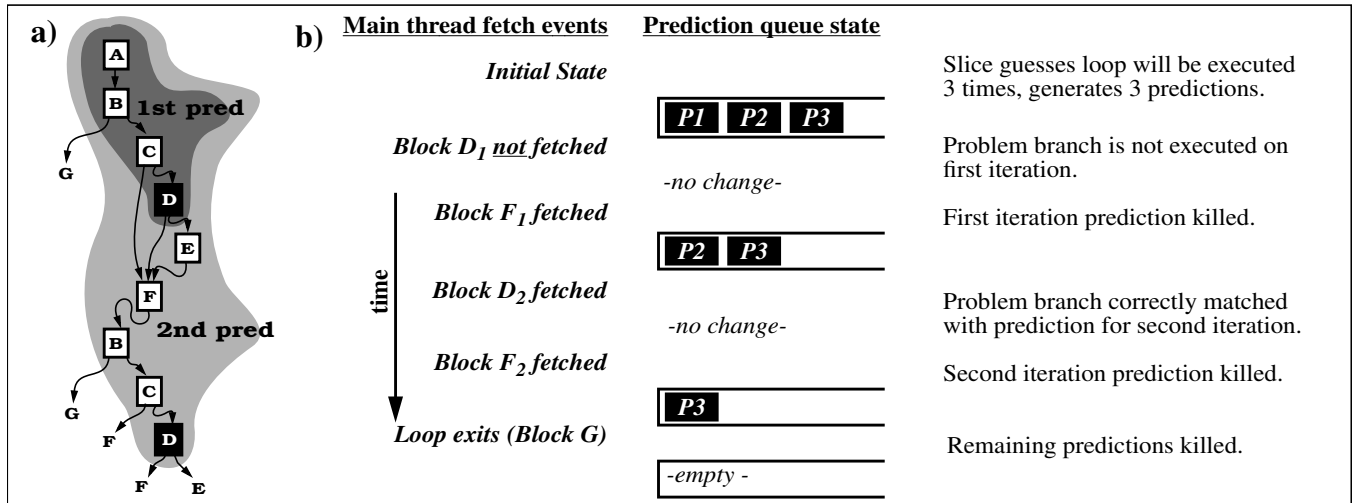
a)

A

B

1st pred

G

C

D

E

F

2nd pred

B

G

C

F

D

F

E

b)

| Main thread fetch events | Prediction queue state | |
|---|---|---|
| *Initial State* | | Slice guesses loop will be executed 3 times, generates 3 predictions. |
| | *P1* *P2* *P3* | |
| *Block $D_1$ not fetched* | *-no change-* | Problem branch is not executed on first iteration. |
| *Block $F_1$ fetched* | | First iteration prediction killed. |
| | *P2* *P3* | |
| *Block $D_2$ fetched* | *-no change-* | Problem branch correctly matched with prediction for second iteration. |
| *Block $F_2$ fetched* | | Second iteration prediction killed. |
| | *P3* | |
| *Loop exits (Block G)* | | Remaining predictions killed. |
| | *-empty -* | |

time